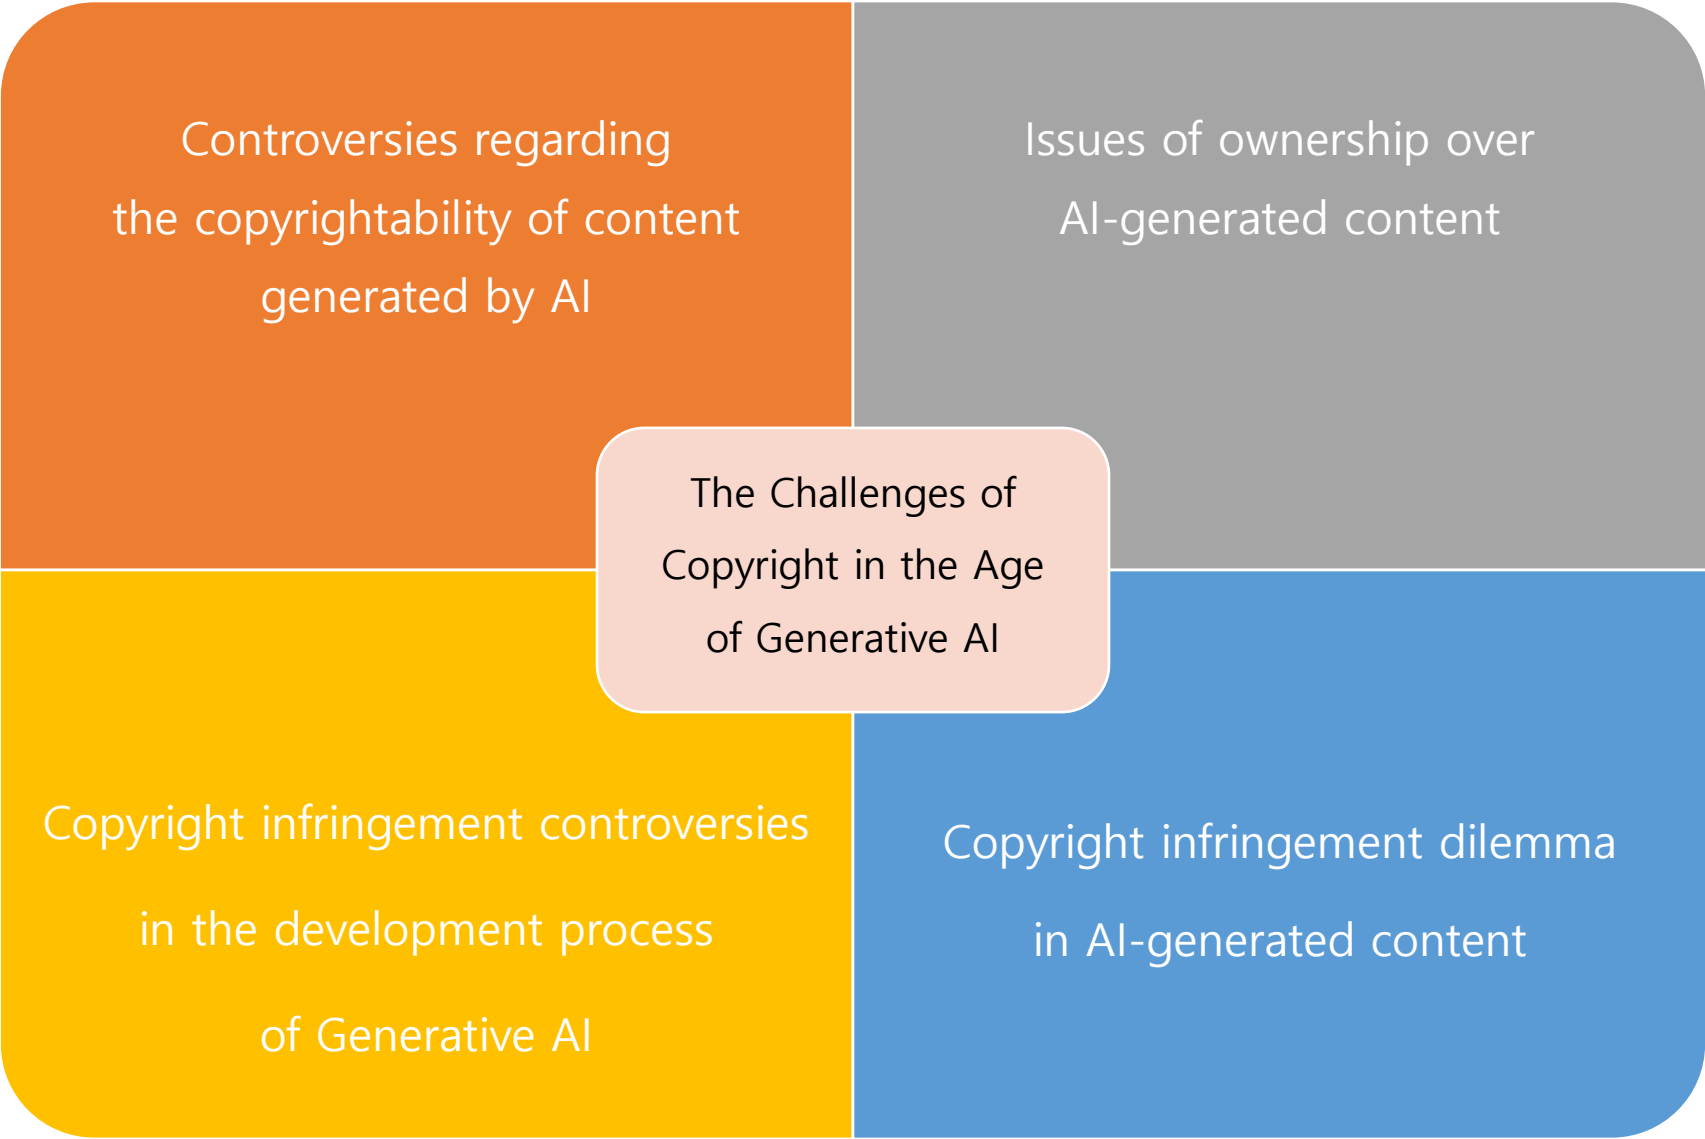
Controversies regarding the copyrightability of content generated by AI

Issues of ownership over AI-generated content

The Challenges of Copyright in the Age of Generative AI

Copyright infringement controversies in the development process of Generative AI

Copyright infringement dilemma in AI-generated content